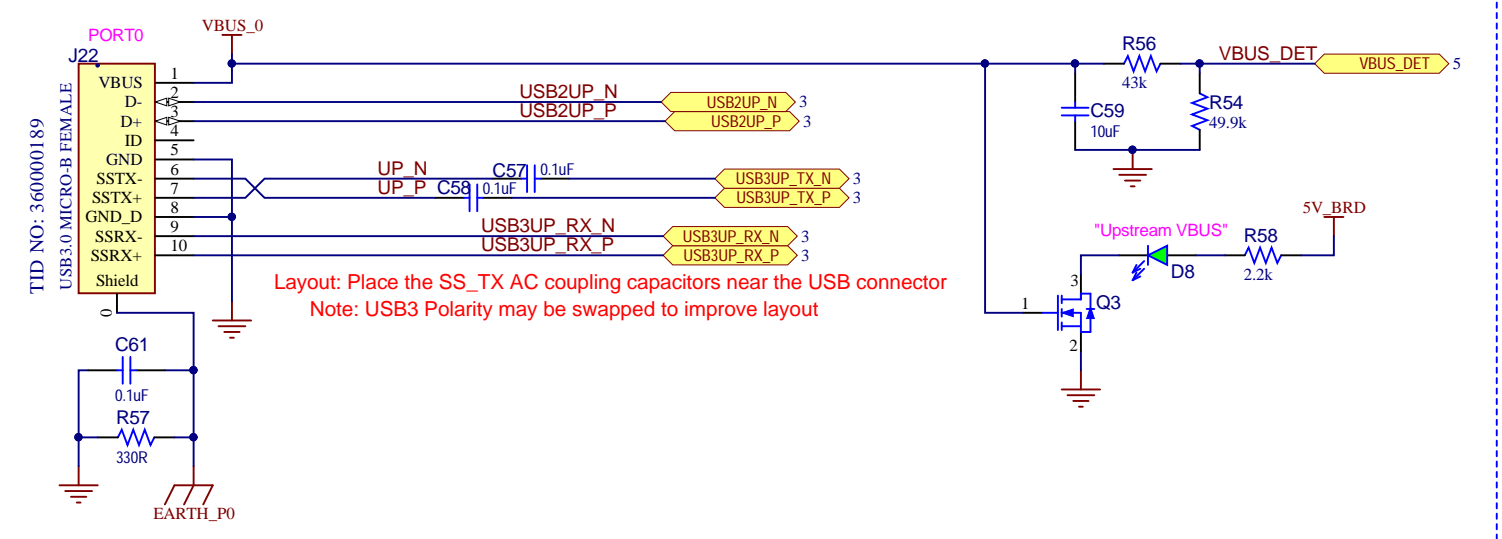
PORT0
J22
VBUS_0
TID NO: 360000189
USB3.0 MICRO-B FEMALE
VBUS 1
D- 2
D+ 3
ID 4
GND 5
SSTX- 6
SSTX+ 7
GND_D 8
SSRX- 9
SSRX+ 10
Shield
0
USB2UP_N
USB2UP_P
USB2UP_N 3
USB2UP_P 3
UP_N
UP_P
C57 0.1uF
C58 0.1uF
USB3UP_TX_N 3
USB3UP_TX_P 3
USB3UP_RX_N
USB3UP_RX_P
USB3UP_RX_N 3
USB3UP_RX_P 3
Layout: Place the SS_TX AC coupling capacitors near the USB connector
Note: USB3 Polarity may be swapped to improve layout
C61
0.1uF
R57
330R
EARTH_P0
R56
43k
VBUS_DET
VBUS_DET 5
C59
10uF
R54
49.9k
"Upstream VBUS"
D8
R58
2.2k
5V_BRD
3
1
Q3
2